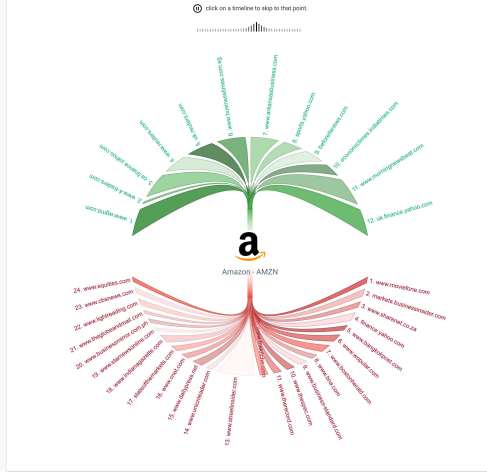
click on a timeline to skip to that point.

1. www.equities.com
2. www.fool.com
3. ca.finance.yahoo.com
4. www.forbes.com
5. ca.finance.yahoo.com
6. www.ca.investing.com
7. www.androidheadlines.com
8. sports.yahoo.com
9. www.investors.com
10. www.economictimes.indiatimes.com
11. www.morningnewsbeat.com
12. uk.finance.yahoo.com

Amazon - AMZN

1. www.moviefone.com
2. markets.businessinsider.com
3. www.sharenet.co.za
4. finance.yahoo.com
5. www.bangkokpost.com
6. www.wopular.com
7. www.businessinsider.com
8. www.fool.com
9. www.business-standard.com
10. www.thestreet.com
11. www.theguardian.com
12. www.fool.com
13. www.streetinsider.com
14. www.wsj.com
15. www.dailymail.co.uk
16. www.cnet.com
17. talkofthemarkets.com
18. www.indianexpress.com
19. www.sharewise.com
20. www.businesswire.com
21. www.theglobeandmail.com
22. www.lightreading.com
23. www.cbsnews.com
24. www.equities.com